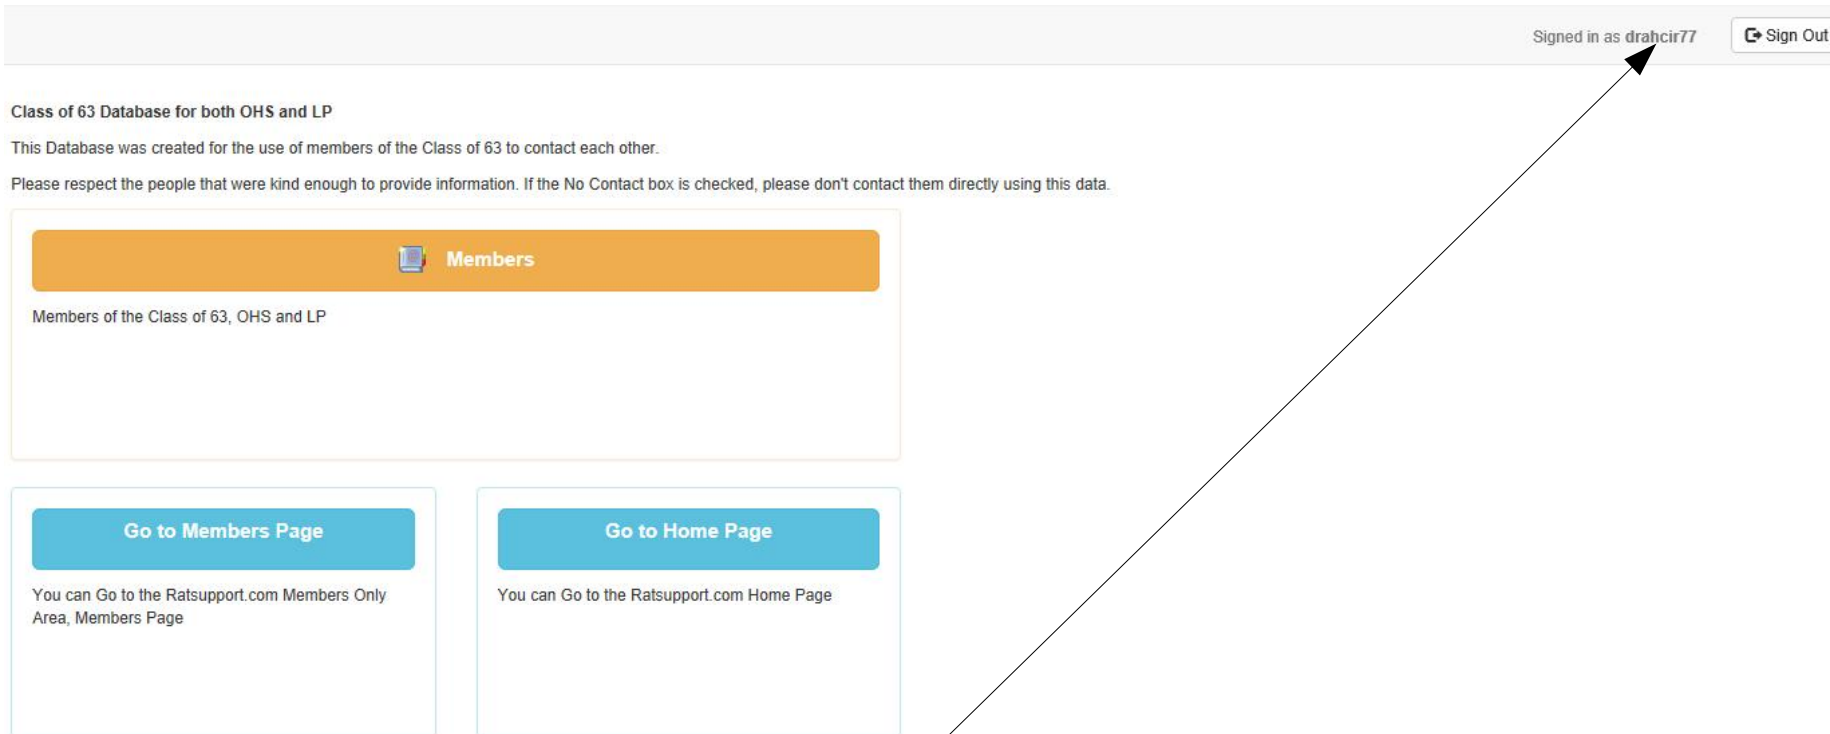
Signed in as drahcir77
Sign Out

Class of 63 Database for both OHS and LP

This Database was created for the use of members of the Class of 63 to contact each other.

Please respect the people that were kind enough to provide information. If the No Contact box is checked, please don't contact them directly using this data.

Members

Members of the Class of 63, OHS and LP

Go to Members Page

You can Go to the Ratsupport.com Members Only Area, Members Page

Go to Home Page

You can Go to the Ratsupport.com Home Page